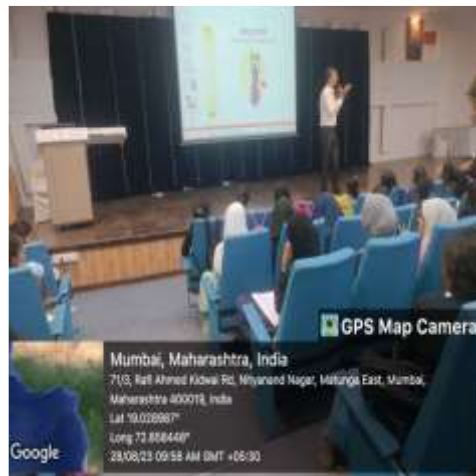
GPS Map Camera

Mumbai, Maharashtra, India
71/3, Rafi Ahmed Kidwai Rd, Nityanand Nagar, Matunga East, Mumbai, Maharashtra 400019, India
Lat 19.026987°
Long 72.858446°
28/08/23 09:58 AM GMT +05:30

Google